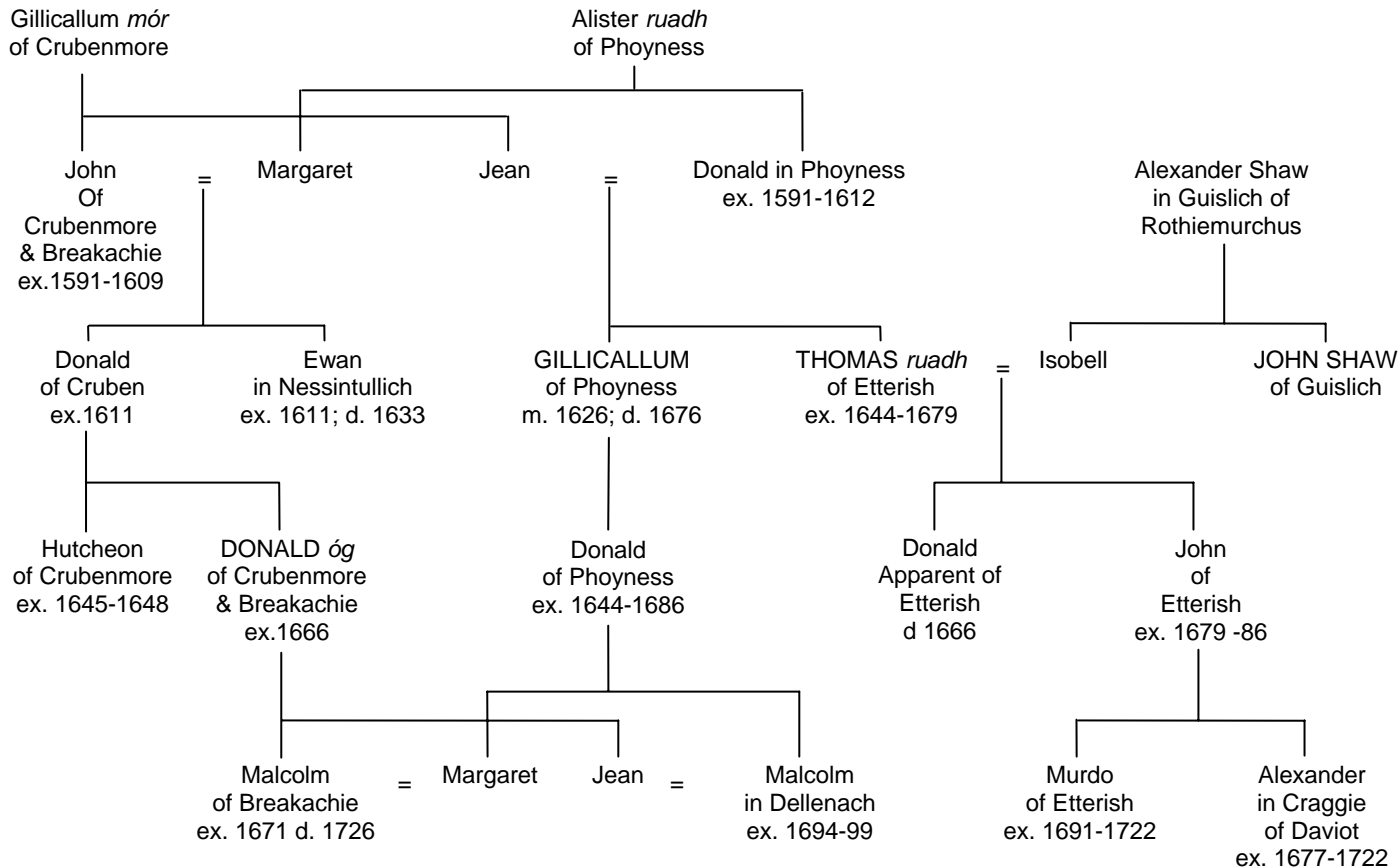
Gillicallum *mór* of Crubenmore

Alister *ruadh* of Phoyness

John Of Crubenmore & Breakachie ex.1591-1609

=

Margaret

Jean

=

Donald in Phoyness ex. 1591-1612

Alexander Shaw in Guislich of Rothiemurchus

Donald of Cruben ex.1611

Ewan in Nessintullich ex. 1611; d. 1633

GILLICALLUM of Phoyness m. 1626; d. 1676

THOMAS *ruadh* of Etterish ex. 1644-1679

=

Isobell

JOHN SHAW of Guislich

Hutcheon of Crubenmore ex. 1645-1648

DONALD *óg* of Crubenmore & Breakachie ex.1666

Donald of Phoyness ex. 1644-1686

Donald Apparent of Etterish d 1666

John of Etterish ex. 1679 -86

Malcolm of Breakachie ex. 1671 d. 1726

=

Margaret

Jean

=

Malcolm in Dellenach ex. 1694-99

Murdo of Etterish ex. 1691-1722

Alexander in Craggie of Daviot ex. 1677-1722